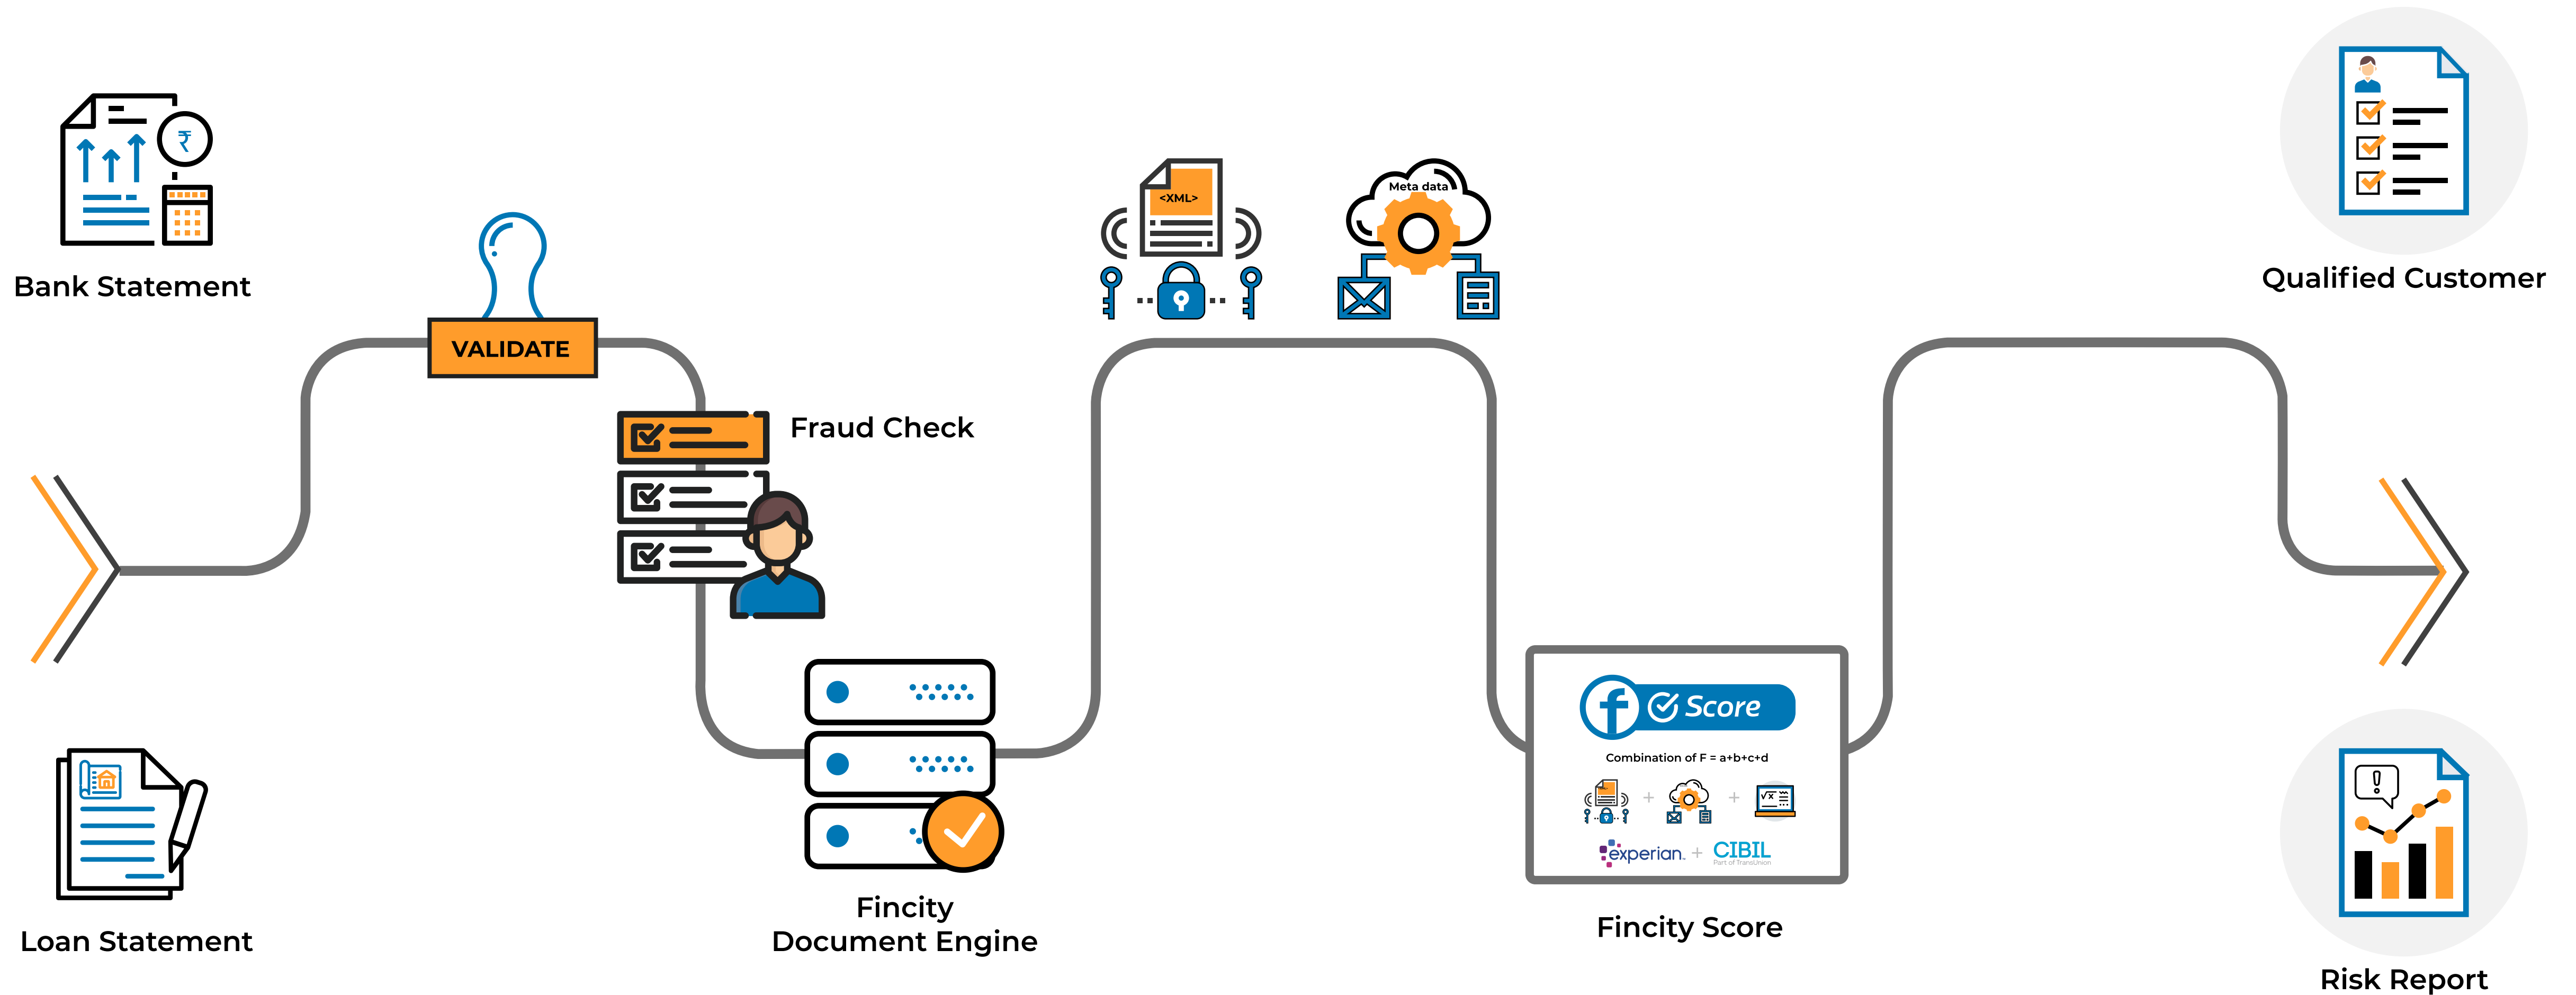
Bank Statement

VALIDATE

Fraud Check

<XML>

Meta data

Qualified Customer

Score

Combination of F = a+b+c+d

experian. + CIBIL

Part of TransUnion

Loan Statement

Fincity Document Engine

Fincity Score

Risk Report